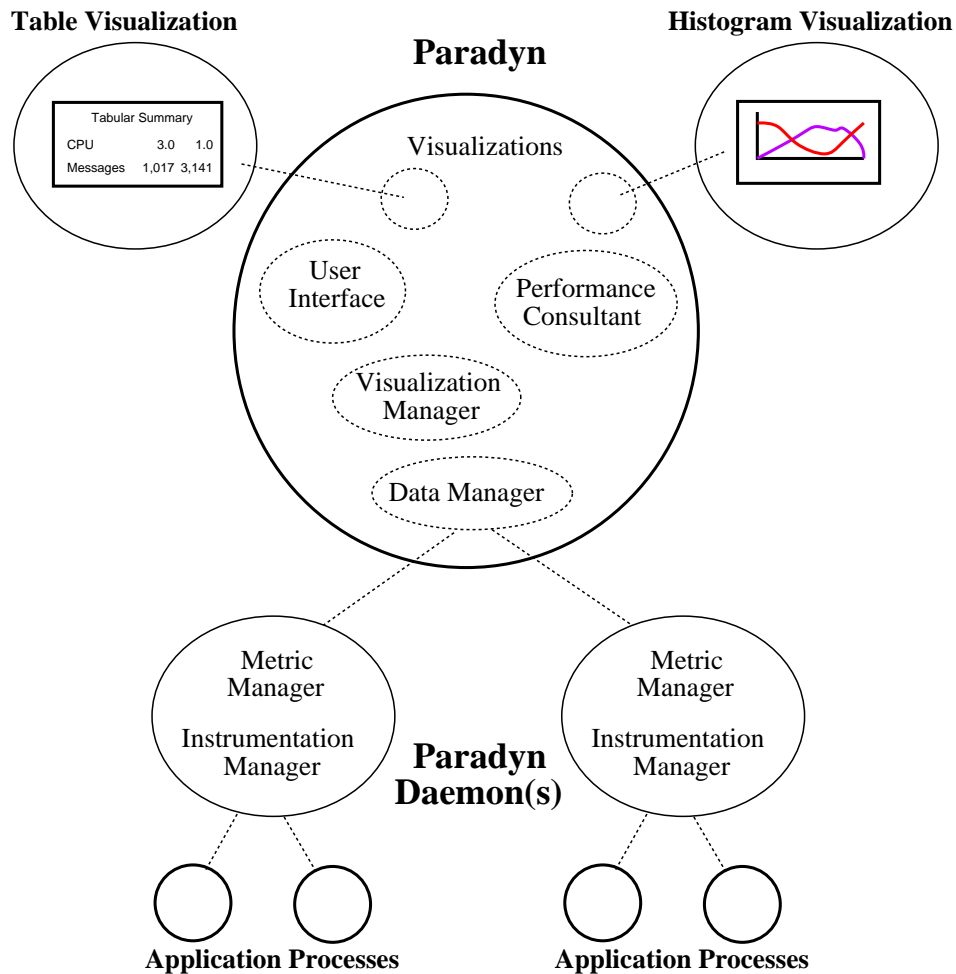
Table Visualization

Histogram Visualization

Paradyn

Tabular Summary

| CPU | 3.0 | 1.0 |
|---|---|---|
| Messages | 1,017 | 3,141 |

Visualizations

User Interface

Performance Consultant

Visualization Manager

Data Manager

Metric Manager

Instrumentation Manager

Paradyn Daemon(s)

Metric Manager

Instrumentation Manager

Application Processes

Application Processes